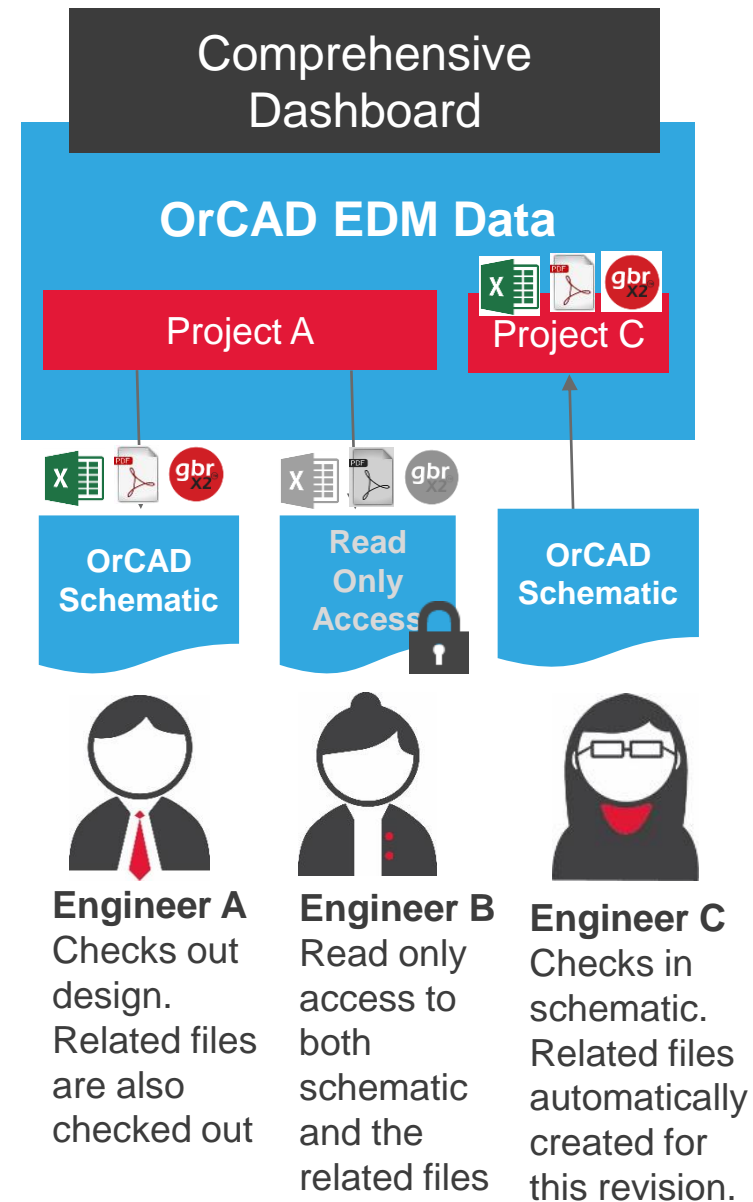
Comprehensive Dashboard

OrCAD EDM Data

Project A

X PDF gbr X2

Project C

X PDF gbr X2

X PDF gbr X2

OrCAD Schematic

Read Only Access

OrCAD Schematic

**Engineer A**
Checks out design. Related files are also checked out

**Engineer B**
Read only access to both schematic and the related files

**Engineer C**
Checks in schematic. Related files automatically created for this revision.